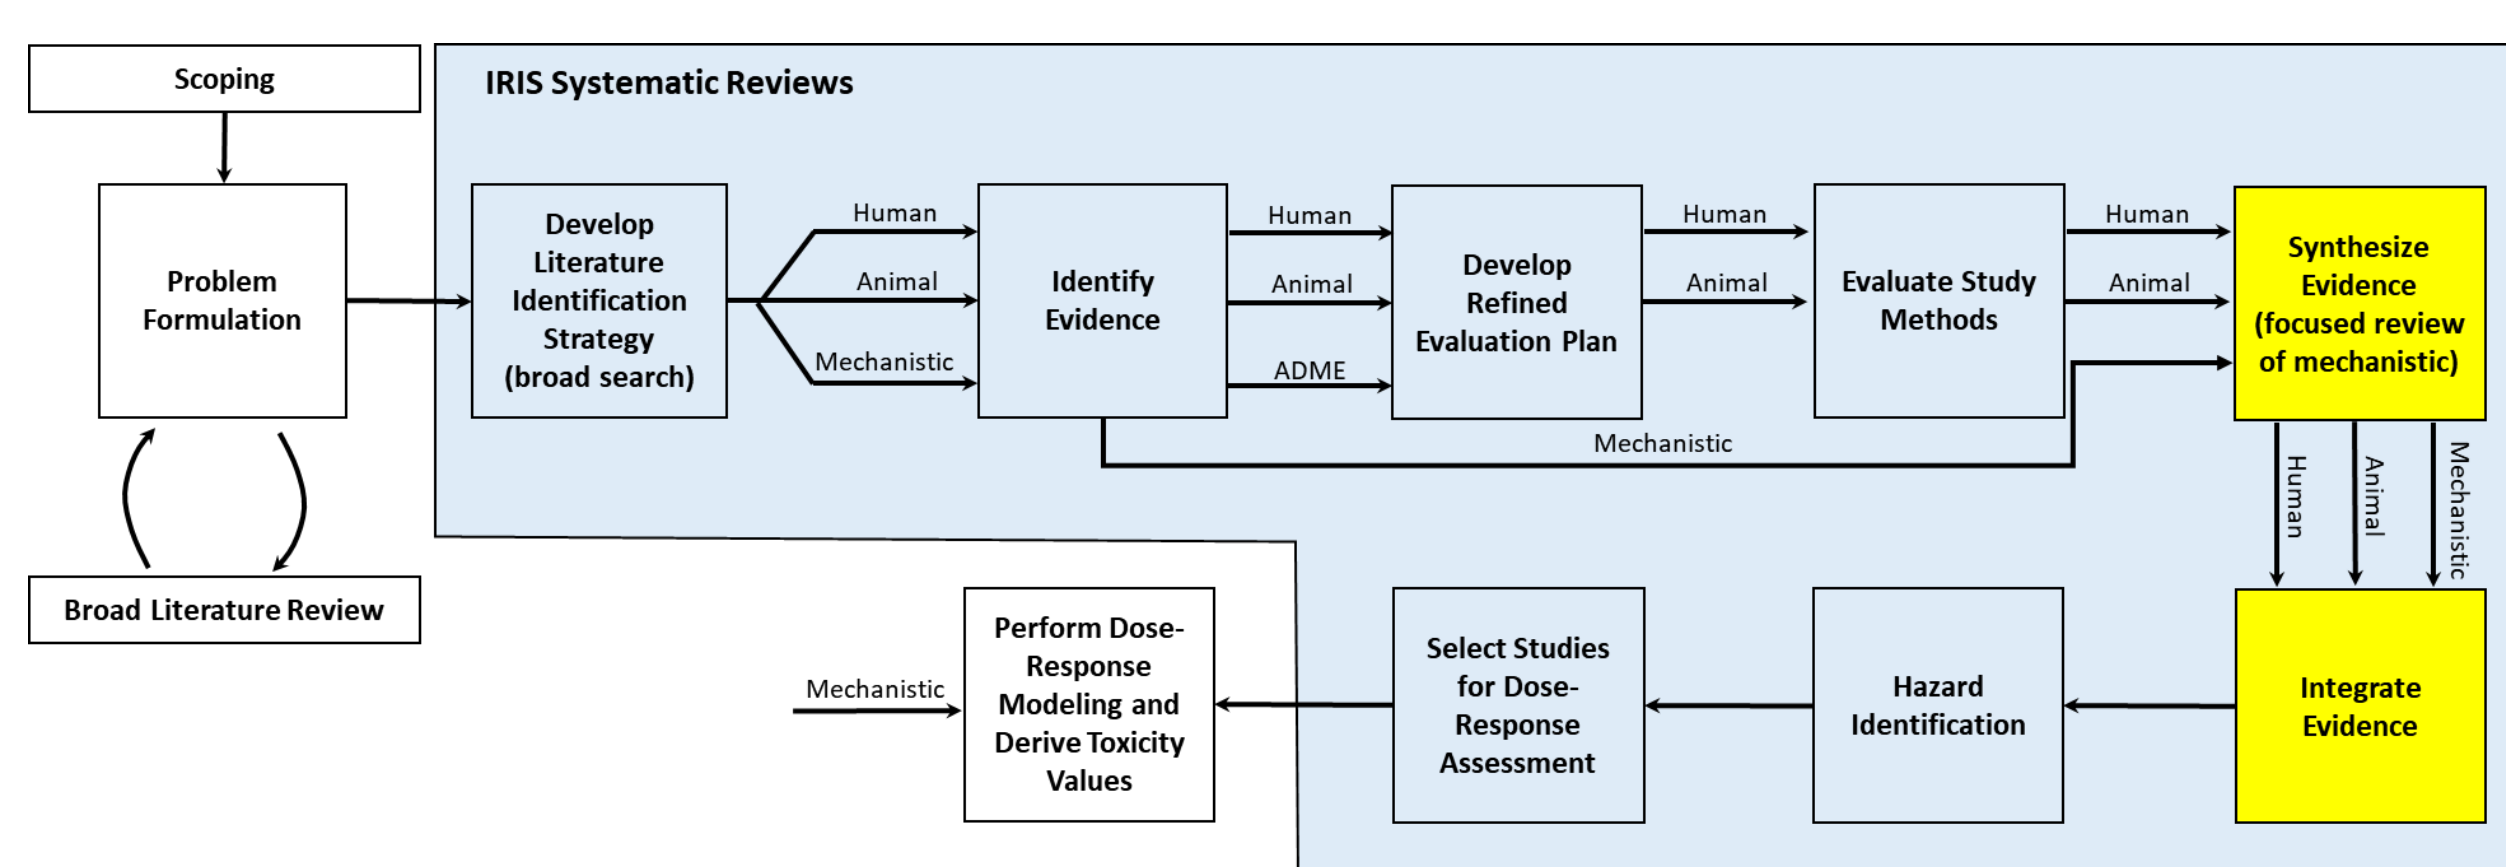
Scoping

Problem Formulation

Broad Literature Review

IRIS Systematic Reviews

Develop Literature Identification Strategy (broad search)

Human

Animal

Mechanistic

Identify Evidence

Human

Animal

ADME

Develop Refined Evaluation Plan

Human

Animal

Evaluate Study Methods

Human

Animal

Synthesize Evidence (focused review of mechanistic)

Mechanistic

Human

Animal

Mechanistic

Integrate Evidence

Hazard Identification

Select Studies for Dose-Response Assessment

Perform Dose-Response Modeling and Derive Toxicity Values

Mechanistic